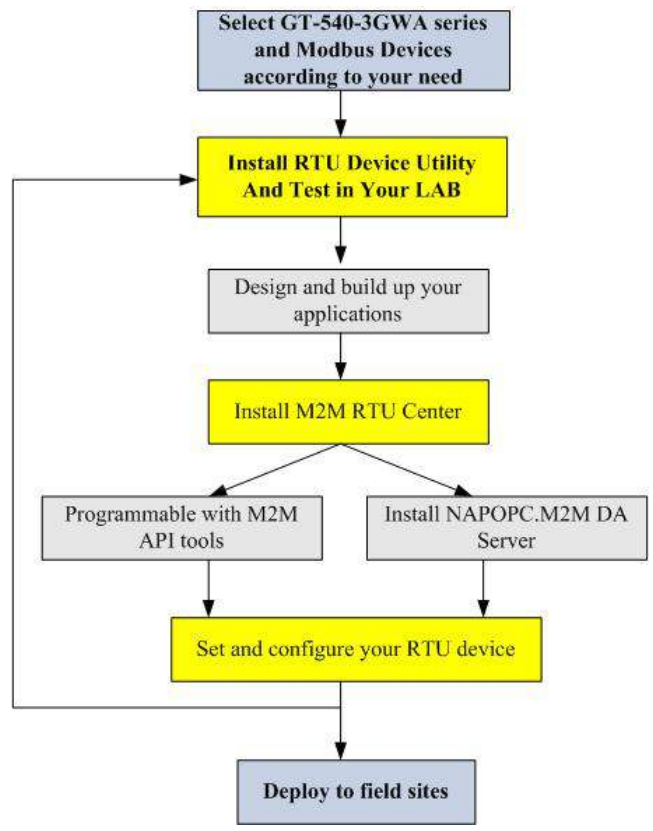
Select GT-540-3GWA series and Modbus Devices according to your need

Install RTU Device Utility And Test in Your LAB

Design and build up your applications

Install M2M RTU Center

Programmable with M2M API tools

Install NAPOPC.M2M DA Server

Set and configure your RTU device

Deploy to field sites